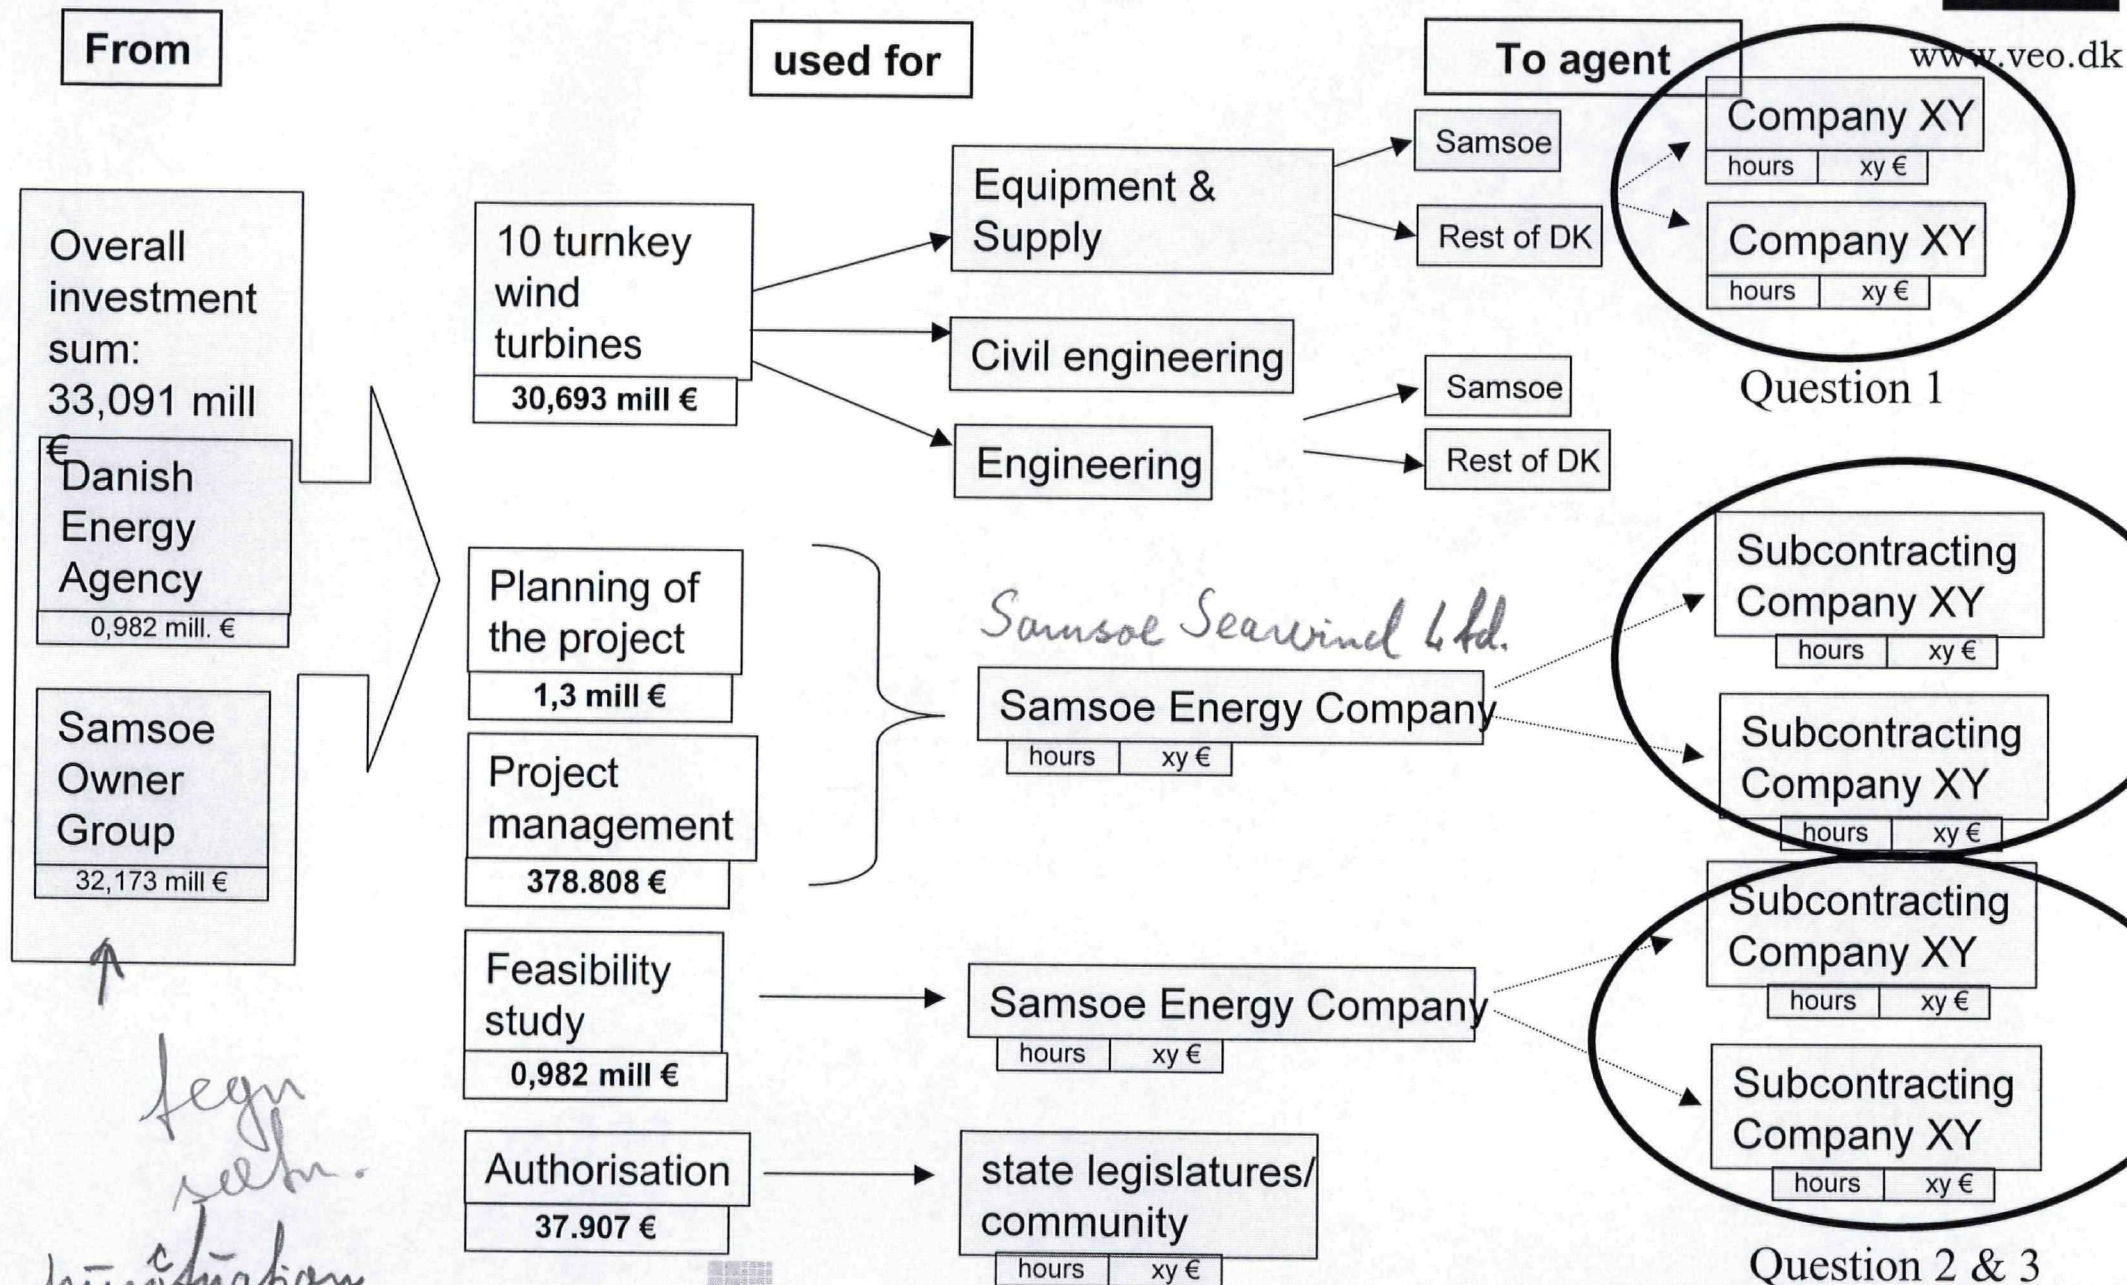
From

used for

To agent

www.veo.dk

Overall investment sum: 33,091 mill €

Danish Energy Agency
0,982 mill. €

Samsoe Owner Group
32,173 mill €

10 turnkey wind turbines
30,693 mill €

Equipment & Supply

Samsoe

Rest of DK

Company XY
| hours | xy € |

Company XY
| hours | xy € |

Civil engineering

Engineering

Samsoe

Rest of DK

Question 1

Planning of the project
1,3 mill €

Project management
378.808 €

Samsoe Seawind Ltd.

Samsoe Energy Company
| hours | xy € |

Subcontracting Company XY
| hours | xy € |

Subcontracting Company XY
| hours | xy € |

Feasibility study
0,982 mill €

Samsoe Energy Company
| hours | xy € |

Subcontracting Company XY
| hours | xy € |

Subcontracting Company XY
| hours | xy € |

Authorisation
37.907 €

state legislatures/ community
| hours | xy € |

Question 2 & 3

tegn selv.
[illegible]